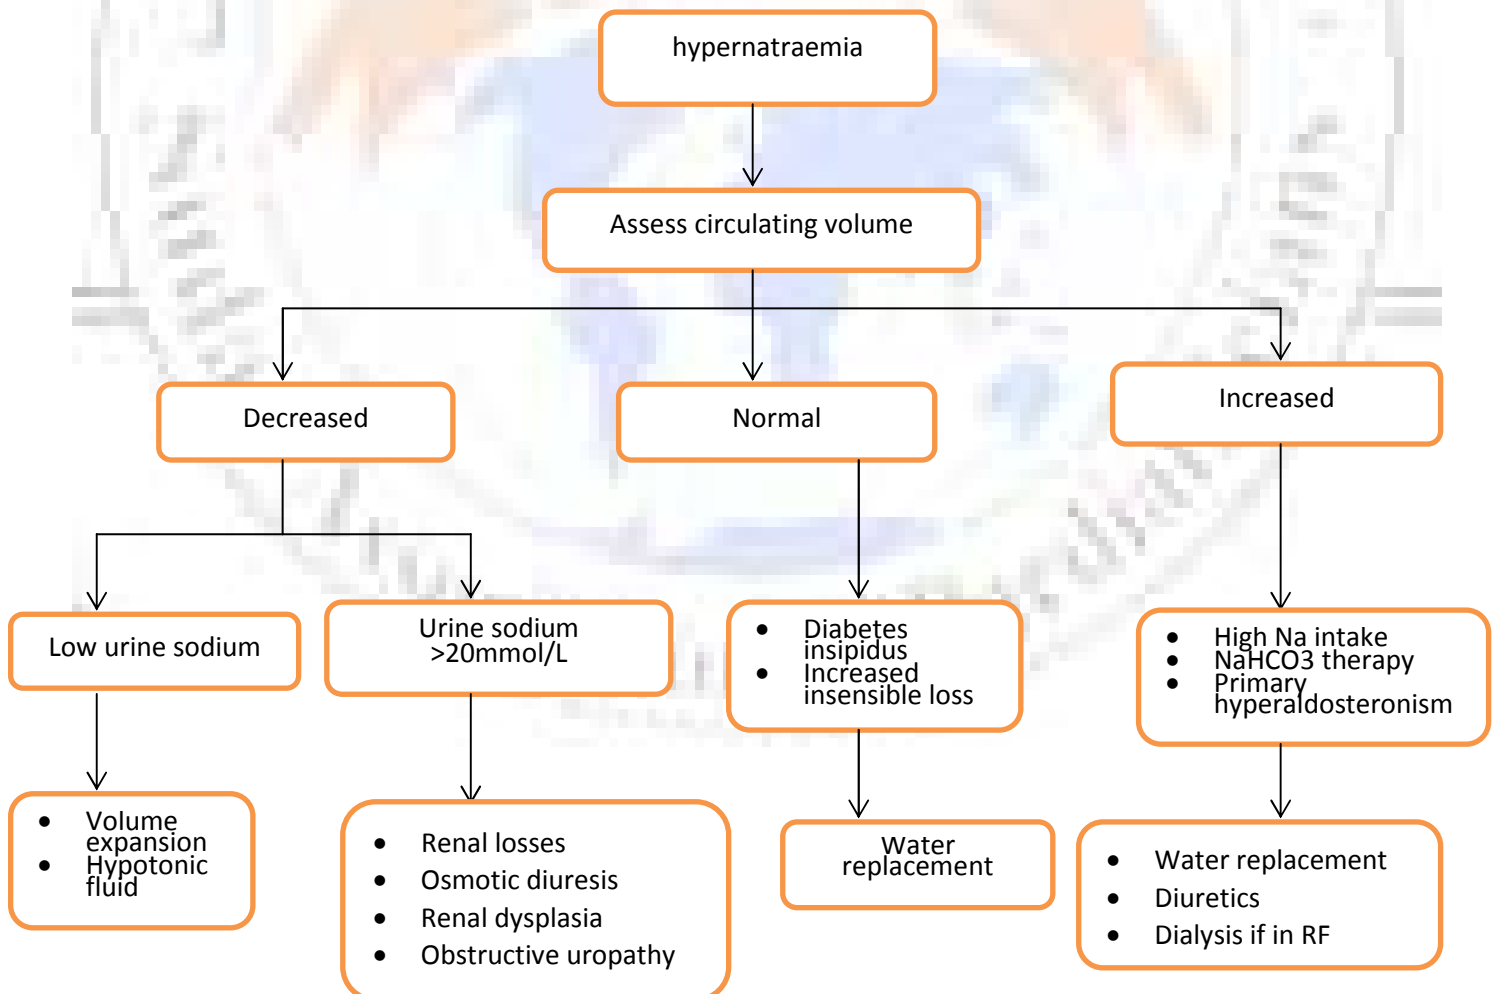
hypernatraemia

Assess circulating volume

Decreased

Normal

Increased

Low urine sodium

Urine sodium >20mmol/L

- Diabetes insipidus
- Increased insensible loss

- High Na intake
- NaHCO3 therapy
- Primary hyperaldosteronism

- Volume expansion
- Hypotonic fluid

- Renal losses
- Osmotic diuresis
- Renal dysplasia
- Obstructive uropathy

Water replacement

- Water replacement
- Diuretics
- Dialysis if in RF